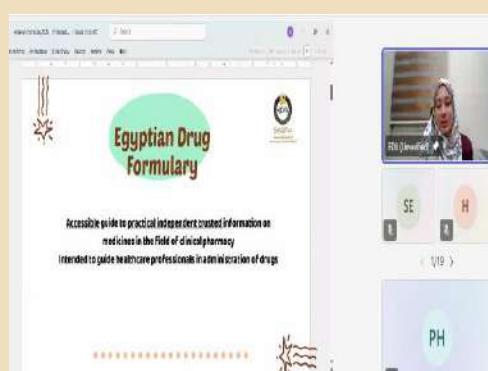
Egyptian Drug Formulary

Accessible guide to practical independent trusted information on medicines in the field of clinical pharmacy

Intended to guide healthcare professionals in administration of drugs

SE

H

1/19

PH